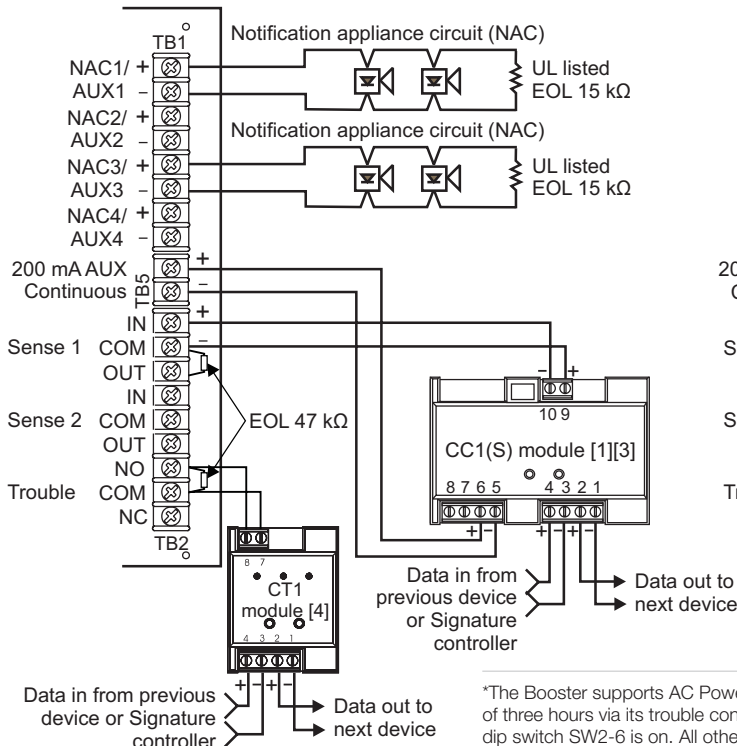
TB1

NAC1/ +
AUX1 –
NAC2/ +
AUX2 –
NAC3/ +
AUX3 –
NAC4/ +
AUX4 –

Notification appliance circuit (NAC)
UL listed EOL 15 kΩ

Notification appliance circuit (NAC)
UL listed EOL 15 kΩ

200 mA AUX Continuous
TB5
+
–
+
–

Sense 1 IN COM OUT
Sense 2 IN COM OUT
Trouble NO COM NC
TB2

EOL 47 kΩ

– +
10 9
CC1(S) module [1][3]
8 7 6 5
4 3 2 1
+ –
+ – + –

8 7
CT1 module [4]
4 3 2 1
+ – + –

Data in from previous device or Signature controller

Data out to next device

Data in from previous device or Signature controller

Data out to next device

20
C
S
S
Tr

*The Booster supports AC Pow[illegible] of three hours via its trouble con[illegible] dip switch SW2-6 is on. All othe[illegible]